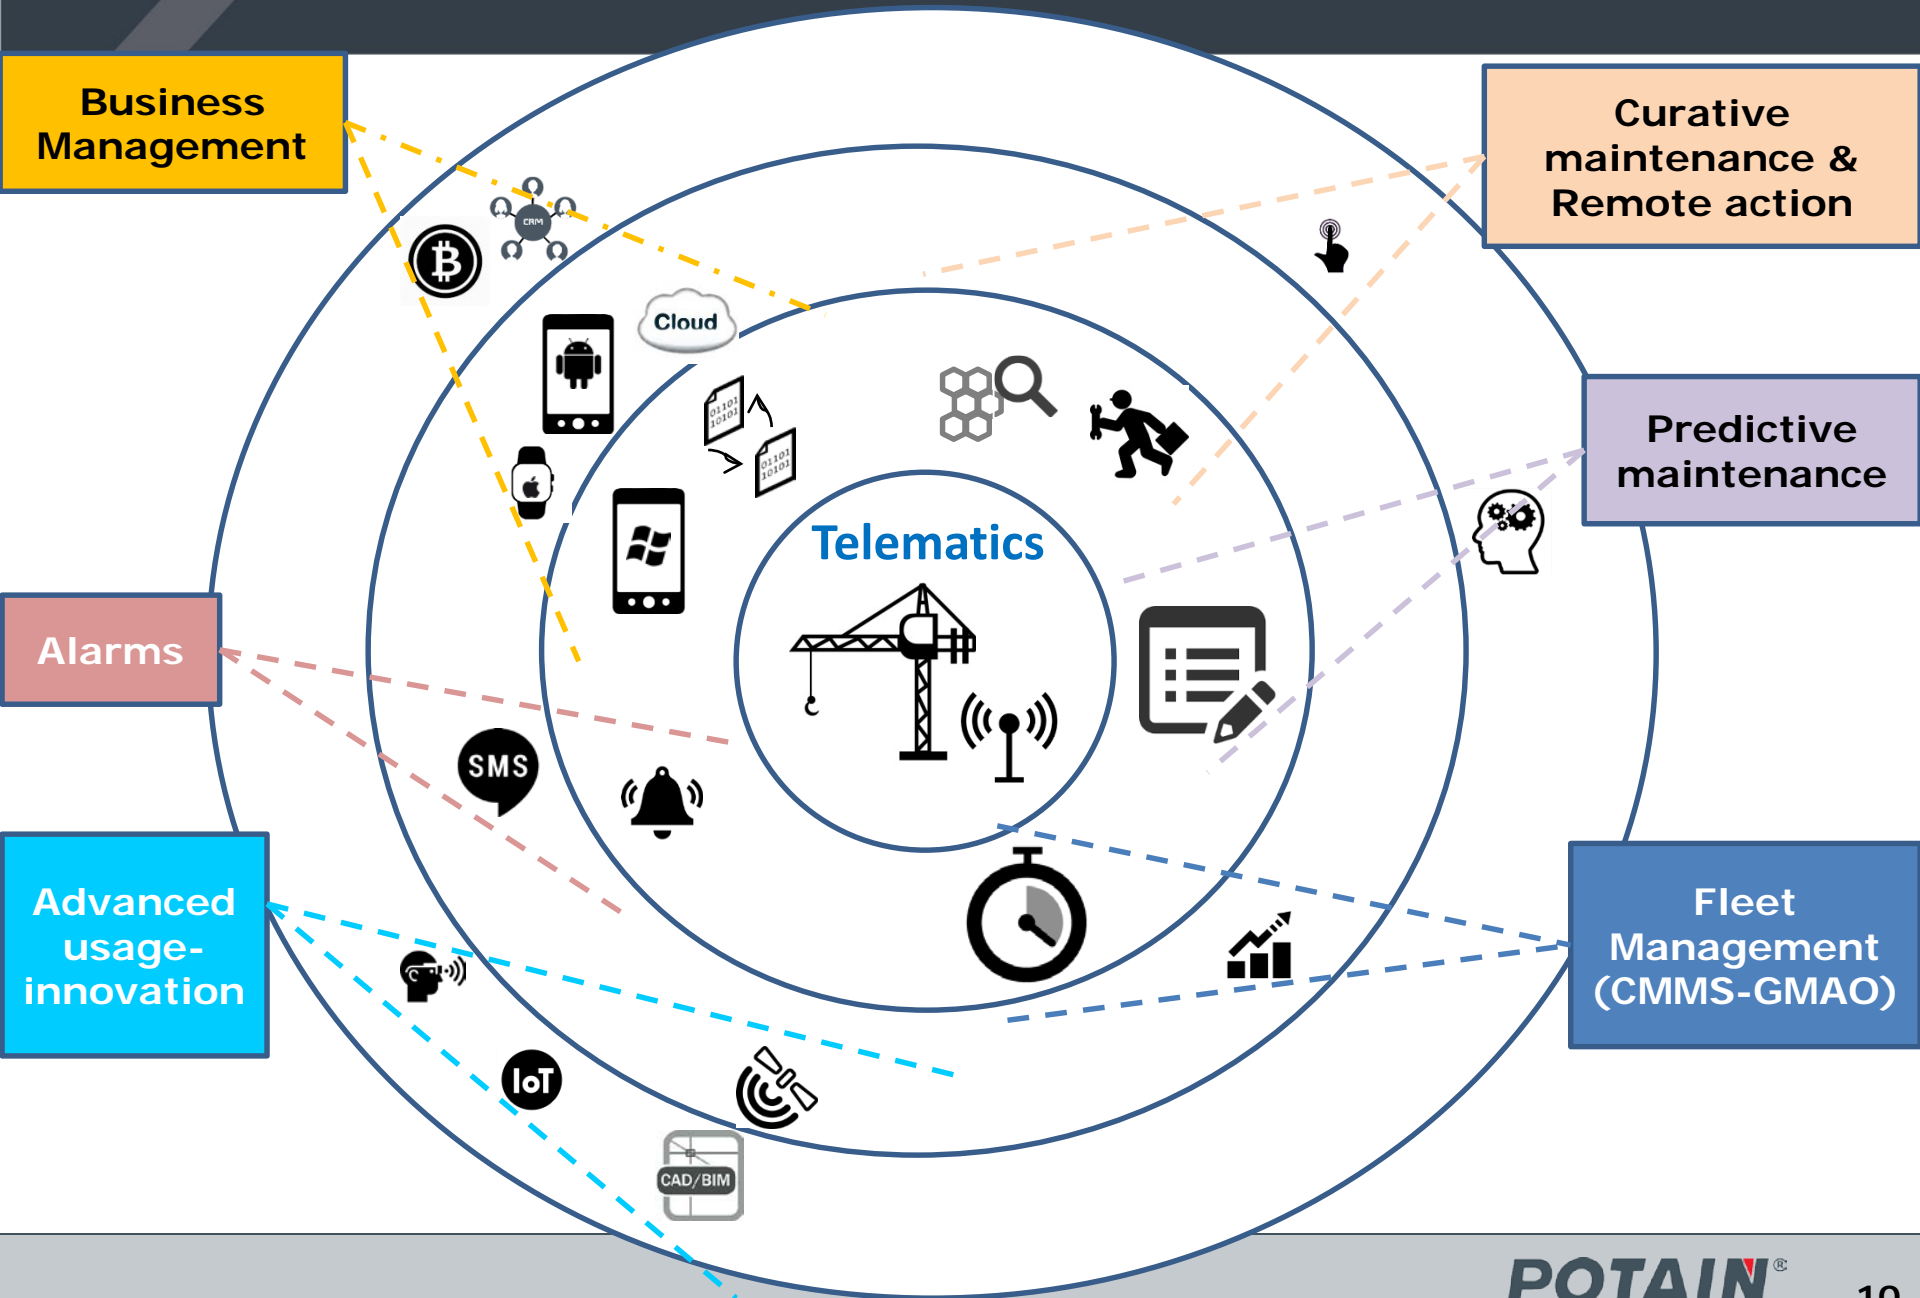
Business Management

Curative maintenance & Remote action

Predictive maintenance

Alarms

Advanced usage-innovation

Fleet Management (CMMS-GMAO)

Telematics

CRM

Cloud

SMS

IoT

CAD/BIM

POTAIN®

10